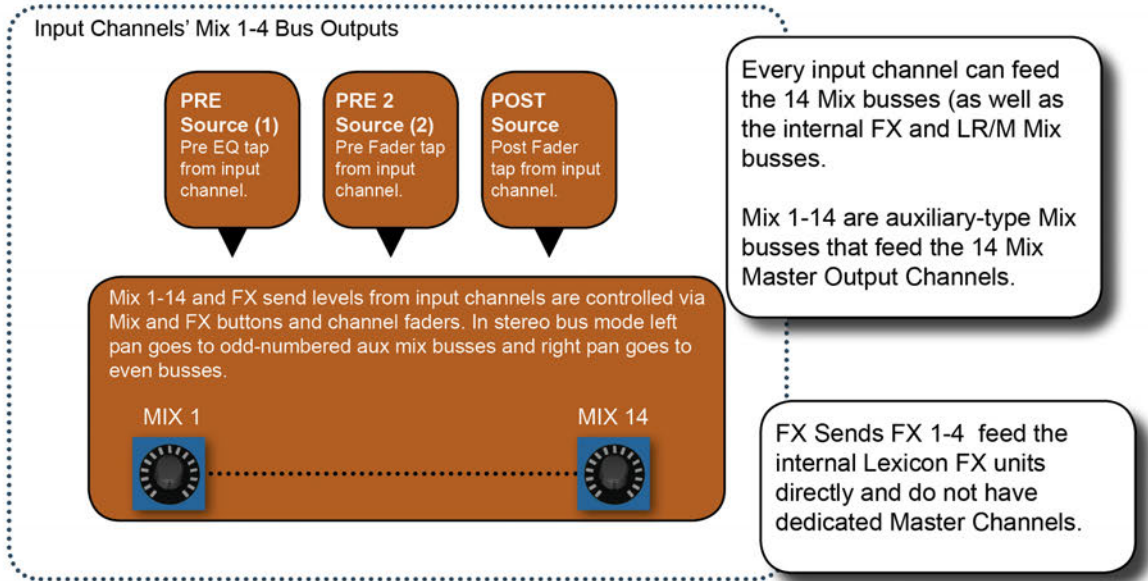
Input Channels' Mix 1-4 Bus Outputs

PRE Source (1)
Pre EQ tap from input channel.

PRE 2 Source (2)
Pre Fader tap from input channel.

POST Source
Post Fader tap from input channel.

Mix 1-14 and FX send levels from input channels are controlled via Mix and FX buttons and channel faders. In stereo bus mode left pan goes to odd-numbered aux mix busses and right pan goes to even busses.

MIX 1

MIX 14

Every input channel can feed the 14 Mix busses (as well as the internal FX and LR/M Mix busses.

Mix 1-14 are auxiliary-type Mix busses that feed the 14 Mix Master Output Channels.

FX Sends FX 1-4 feed the internal Lexicon FX units directly and do not have dedicated Master Channels.